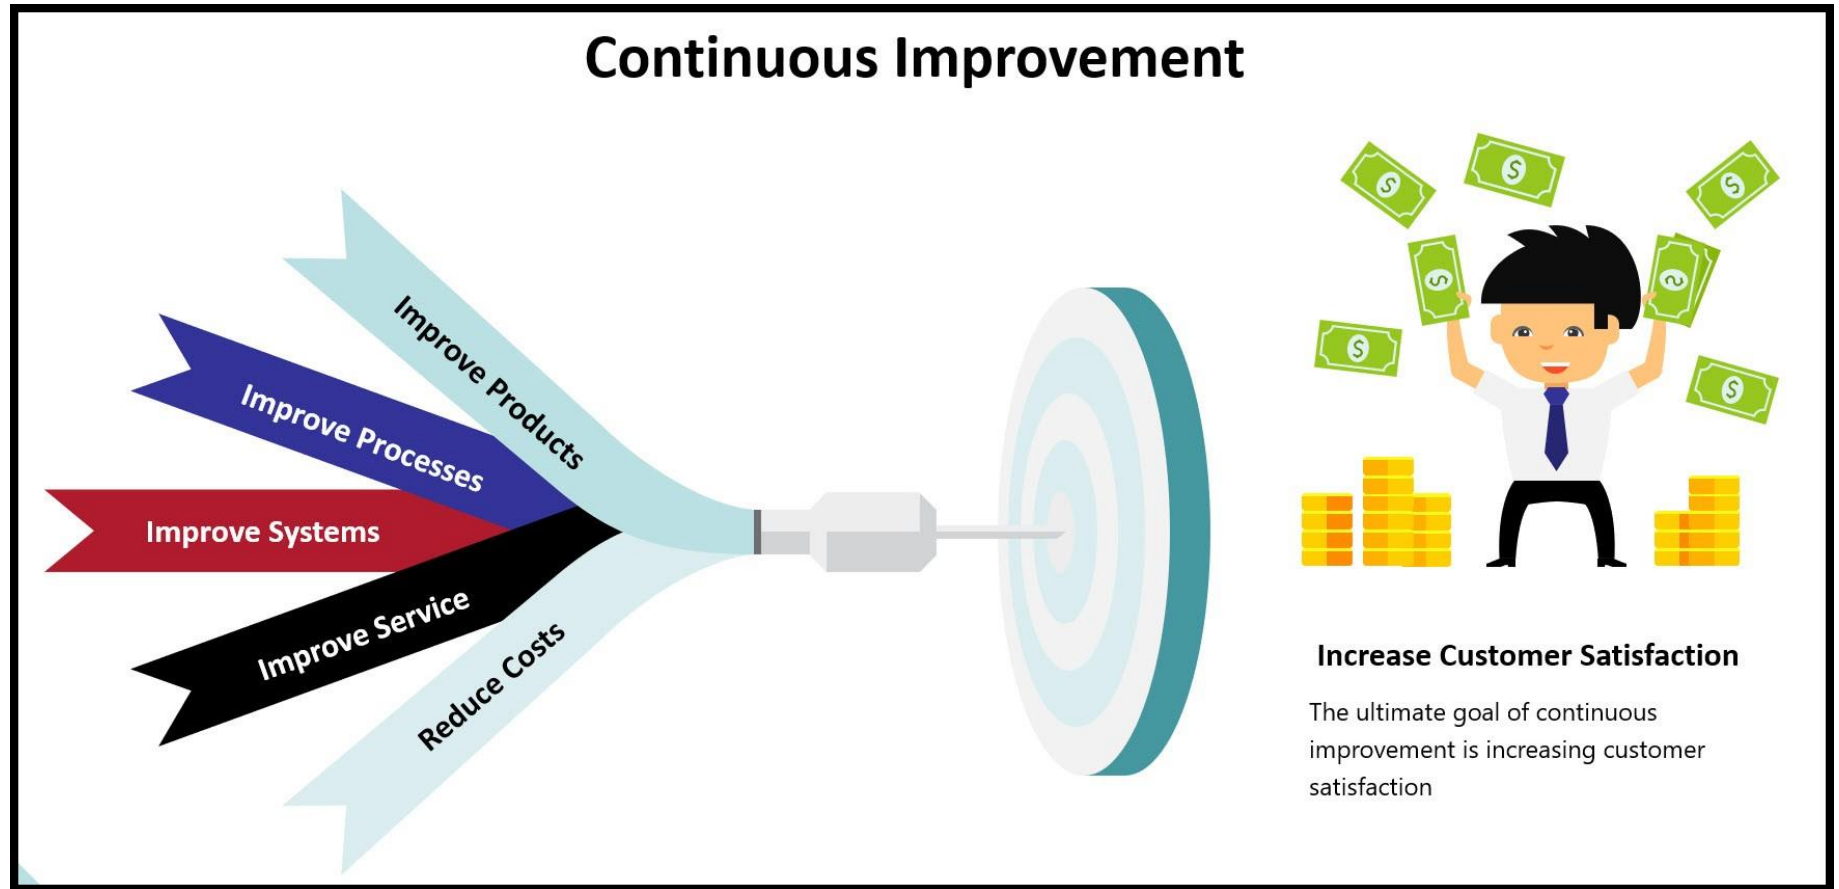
Continuous Improvement

Improve Products

Improve Processes

Improve Systems

Improve Service

Reduce Costs

Increase Customer Satisfaction

The ultimate goal of continuous improvement is increasing customer satisfaction